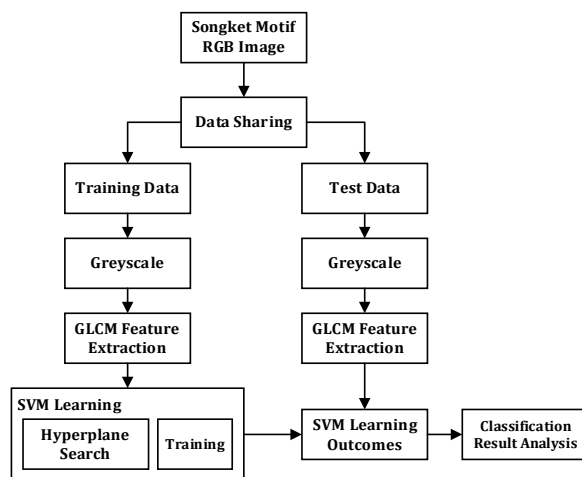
Songket Motif RGB Image

Data Sharing

Training Data

Test Data

Greyscale

Greyscale

GLCM Feature Extraction

GLCM Feature Extraction

SVM Learning

Hyperplane Search

Training

SVM Learning Outcomes

Classification Result Analysis